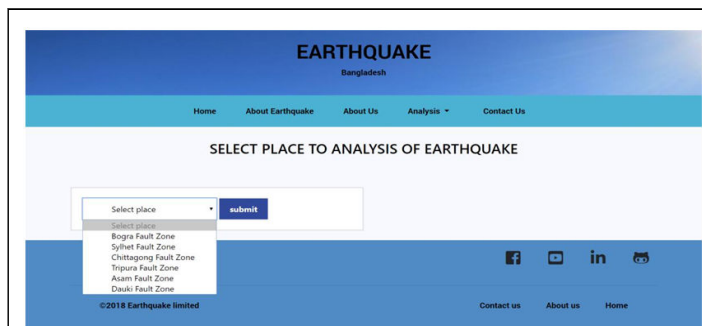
EARTHQUAKE
Bangladesh

Home About Earthquake About Us Analysis ▾ Contact Us

SELECT PLACE TO ANALYSIS OF EARTHQUAKE

Select place ▾ submit

Select place
Bogra Fault Zone
Sylhet Fault Zone
Chittagong Fault Zone
Tripura Fault Zone
Asam Fault Zone
Dauki Fault Zone

in

©2018 Earthquake limited

Contact us About us Home